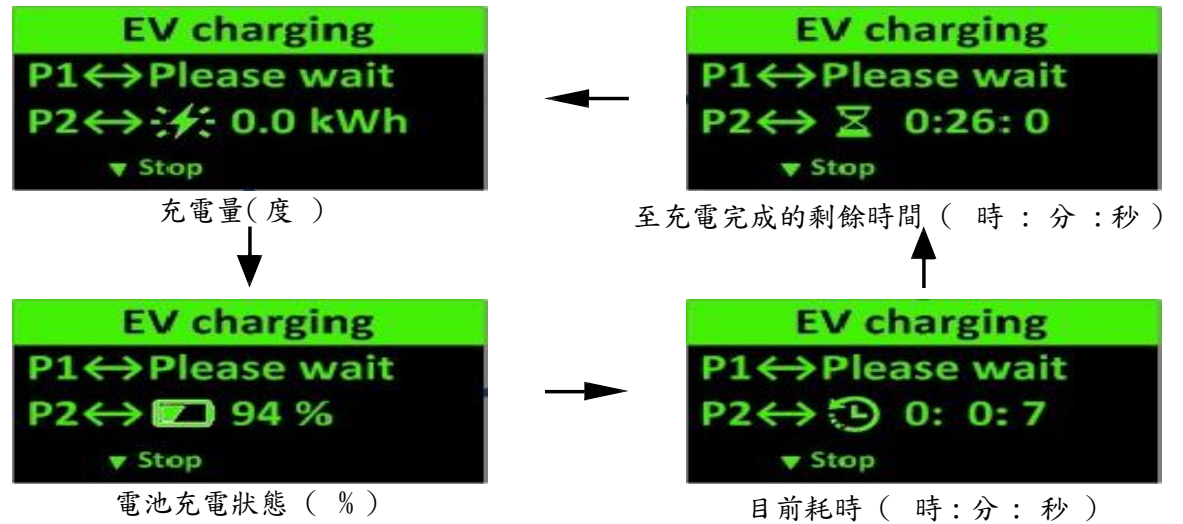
EV charging
P1↔Please wait
P2↔ 0.0 kWh
▼ Stop

充電量(度)

EV charging
P1↔Please wait
P2↔ 0:26: 0
▼ Stop

至充電完成的剩餘時間(時:分:秒)

EV charging
P1↔Please wait
P2↔ 94 %
▼ Stop

電池充電狀態(%)

EV charging
P1↔Please wait
P2↔ 0: 0: 7
▼ Stop

目前耗時(時:分:秒)